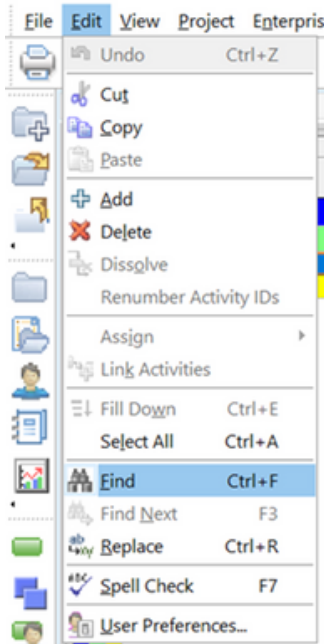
File Edit View Project Enterpris

Undo Ctrl+Z

Cut

Copy

Paste

Add

Delete

Dissolve

Renumber Activity IDs

Assign

Link Activities

Fill Down Ctrl+E

Select All Ctrl+A

Find Ctrl+F

Find Next F3

Replace Ctrl+R

Spell Check F7

User Preferences...